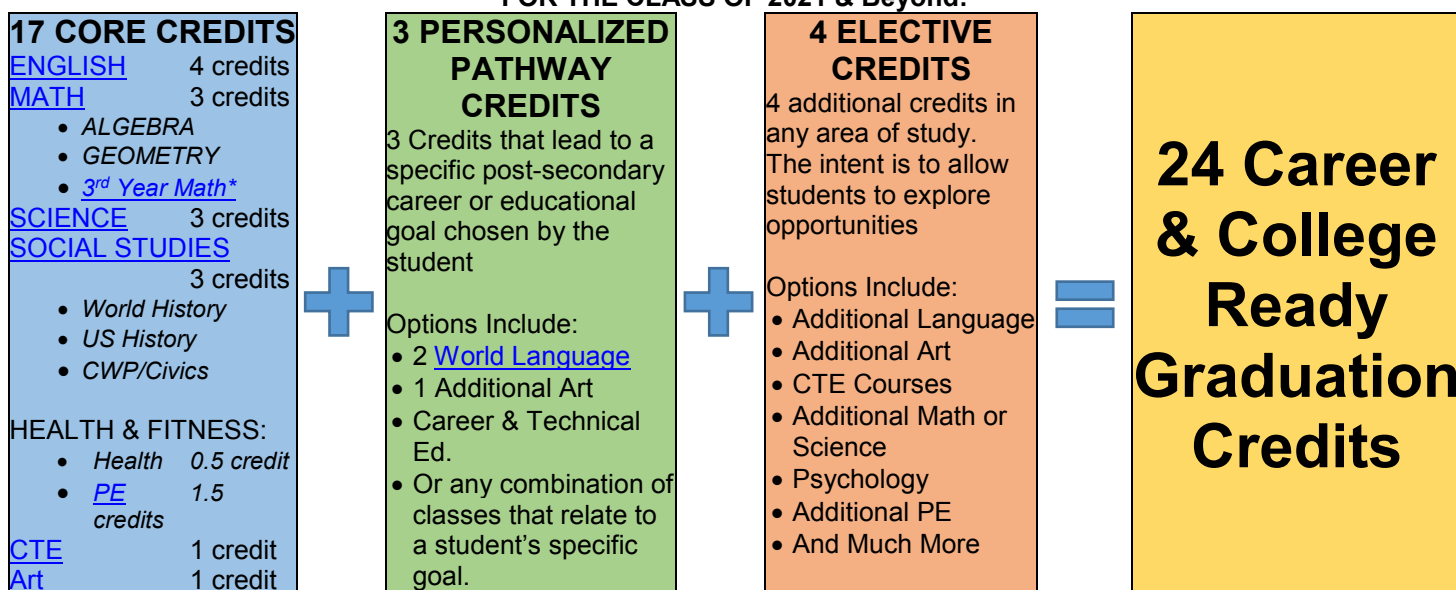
FOR THE CLASS OF 2021 & Beyond:

17 CORE CREDITS
ENGLISH 4 credits
MATH 3 credits
- ALGEBRA
- GEOMETRY
- $3^{rd}$ Year Math*
SCIENCE 3 credits
SOCIAL STUDIES 3 credits
- World History
- US History
- CWP/Civics

HEALTH & FITNESS:
- Health 0.5 credit
- PE 1.5 credits
CTE 1 credit
Art 1 credit

3 PERSONALIZED PATHWAY CREDITS
3 Credits that lead to a specific post-secondary career or educational goal chosen by the student

Options Include:
- 2 World Language
- 1 Additional Art
- Career & Technical Ed.
- Or any combination of classes that relate to a student's specific goal.

4 ELECTIVE CREDITS
4 additional credits in any area of study. The intent is to allow students to explore opportunities

Options Include:
- Additional Language
- Additional Art
- CTE Courses
- Additional Math or Science
- Psychology
- Additional PE
- And Much More

24 Career & College Ready Graduation Credits